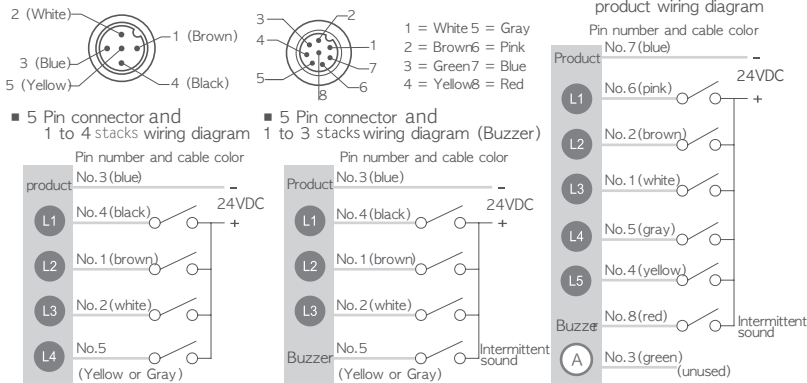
2 (White)
1 (Brown)
3 (Blue)
5 (Yellow)
4 (Black)

3
2
4
1
7
5
6
8

1 = White 5 = Gray
2 = Brown 6 = Pink
3 = Green 7 = Blue
4 = Yellow 8 = Red

product wiring diagram
Pin number and cable color
Product
No.7 (blue)
–
24VDC
+
L1
No.6 (pink)
L2
No.2 (brown)
L3
No.1 (white)
L4
No.5 (gray)
L5
No.4 (yellow)
Buzzer
No.8 (red)
Intermittent sound
A
No.3 (green)
(unused)

■ 5 Pin connector and 1 to 4 stacks wiring diagram
Pin number and cable color
product
No.3 (blue)
–
24VDC
+
L1
No.4 (black)
L2
No.1 (brown)
L3
No.2 (white)
L4
No.5
(Yellow or Gray)

■ 5 Pin connector and 1 to 3 stacks wiring diagram (Buzzer)
Pin number and cable color
Product
No.3 (blue)
–
24VDC
+
L1
No.4 (black)
L2
No.1 (brown)
L3
No.2 (white)
Buzzer
No.5
(Yellow or Gray)
Intermittent sound